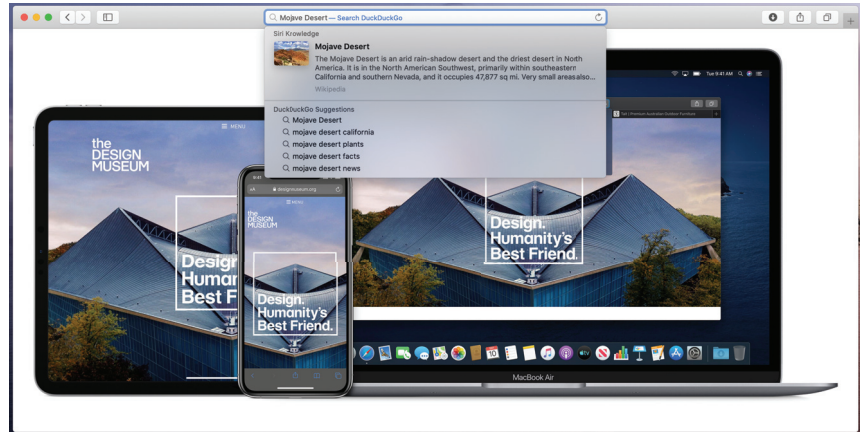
Mojave Desert — Search DuckDuckGo

Siri Knowledge

Mojave Desert

The Mojave Desert is an arid rain-shadow desert and the driest desert in North America. It is in the North American Southwest, primarily within southeastern California and southern Nevada, and it occupies 47,877 sq mi. Very small areasalso...

Wikipedia

DuckDuckGo Suggestions

Mojave Desert

mojave desert california

mojave desert plants

mojave desert facts

mojave desert news

Tue 9:41 AM

the DESIGN MUSEUM

MENU

Design. Humanity's Best Friend.

9:41

AA designmuseum.org

the DESIGN MUSEUM

Design. Humanity's Best Friend.

Design. Humanity's Best Friend.

MacBook Air